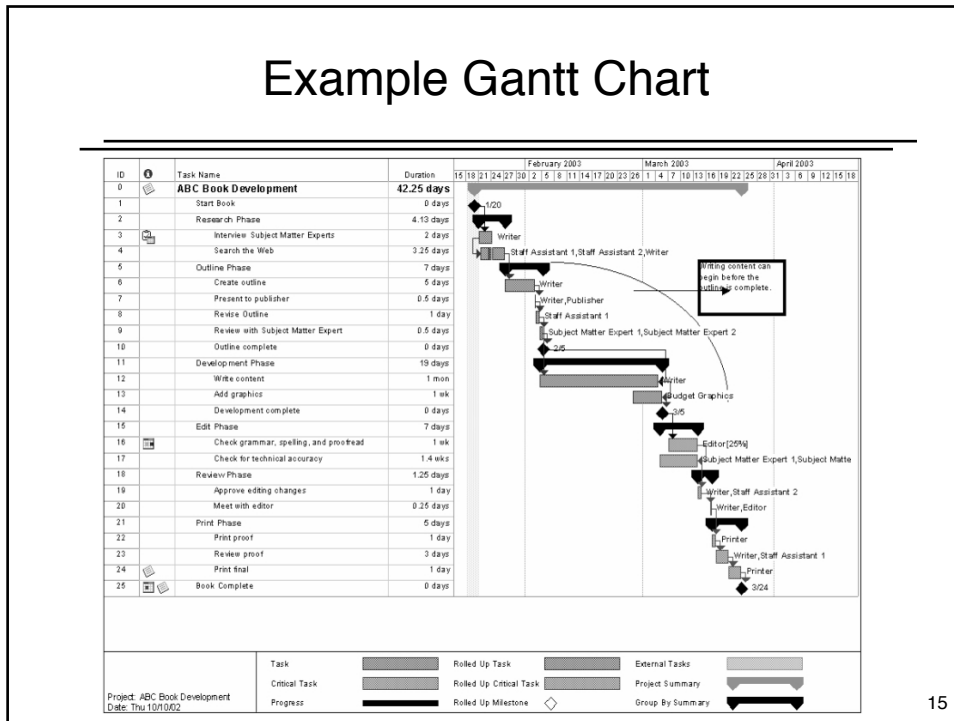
Example Gantt Chart

| ID | | Task Name | Duration |
|---|---|---|---|
| 0 | | ABC Book Development | 42.25 days |
| 1 | | Start Book | 0 days |
| 2 | | Research Phase | 4.13 days |
| 3 | | Interview Subject Matter Experts | 2 days |
| 4 | | Search the Web | 3.25 days |
| 5 | | Outline Phase | 7 days |
| 6 | | Create outline | 5 days |
| 7 | | Present to publisher | 0.5 days |
| 8 | | Revise Outline | 1 day |
| 9 | | Review with Subject Matter Expert | 0.5 days |
| 10 | | Outline complete | 0 days |
| 11 | | Development Phase | 19 days |
| 12 | | Write content | 1 mon |
| 13 | | Add graphics | 1 wk |
| 14 | | Development complete | 0 days |
| 15 | | Edit Phase | 7 days |
| 16 | | Check grammar, spelling, and proofread | 1 wk |
| 17 | | Check for technical accuracy | 1.4 wks |
| 18 | | Review Phase | 1.25 days |
| 19 | | Approve editing changes | 1 day |
| 20 | | Meet with editor | 0.25 days |
| 21 | | Print Phase | 5 days |
| 22 | | Print proof | 1 day |
| 23 | | Review proof | 3 days |
| 24 | | Print final | 1 day |
| 25 | | Book Complete | 0 days |

February 2003 March 2003 April 2003
15 18 21 24 27 30 2 5 8 11 14 17 20 23 26 1 4 7 10 13 16 19 22 25 28 31 3 6 9 12 15 18

1/20
Writer
Staff Assistant 1,Staff Assistant 2,Writer
Writing content can begin before the outline is complete.
Writer
Writer,Publisher
Staff Assistant 1
Subject Matter Expert 1,Subject Matter Expert 2
2/5
Writer
Budget Graphics
3/5
Editor[25%]
Subject Matter Expert 1,Subject Matte
Writer,Staff Assistant 2
Writer,Editor
Printer
Writer,Staff Assistant 1
Printer
3/24

Project: ABC Book Development
Date: Thu 10/10/02

Task
Critical Task
Progress
Rolled Up Task
Rolled Up Critical Task
Rolled Up Milestone
External Tasks
Project Summary
Group By Summary

15